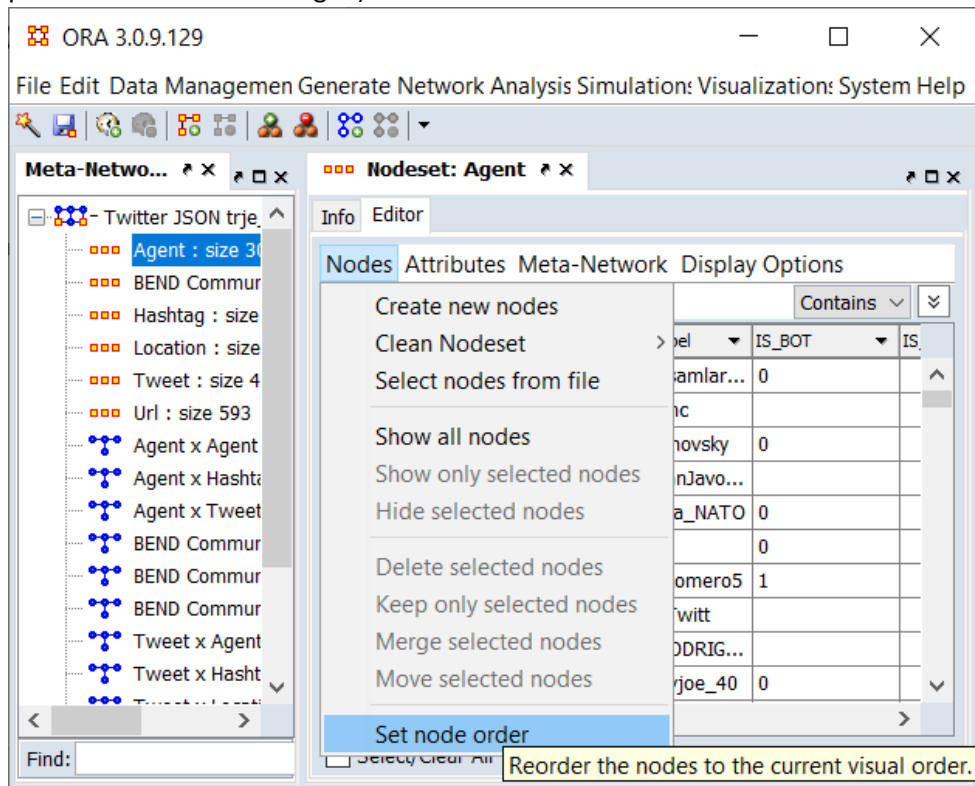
ORA 3.0.9.129

File Edit Data Managemen Generate Network Analysis Simulation Visualization System Help

Meta-Netwo...

Twitter JSON trje_
Agent : size 30
BEND Commur
Hashtag : size
Location : size
Tweet : size 4
Url : size 593
Agent x Agent
Agent x Hashta
Agent x Tweet
BEND Commur
BEND Commur
BEND Commur
Tweet x Agent
Tweet x Hasht

Find:

Nodeset: Agent

Info Editor

Nodes Attributes Meta-Network Display Options

Contains

bel | IS_BOT | IS_
samlar... | 0 |
nc | |
novsky | 0 |
nJavo... | |
a_NATO | 0 |
 | 0 |
omero5 | 1 |
Twitt | |
DDRIG... | |
yjoe_40 | 0 |

Create new nodes
Clean Nodeset
Select nodes from file
Show all nodes
Show only selected nodes
Hide selected nodes
Delete selected nodes
Keep only selected nodes
Merge selected nodes
Move selected nodes
Set node order

Select/Clear All

Reorder the nodes to the current visual order.